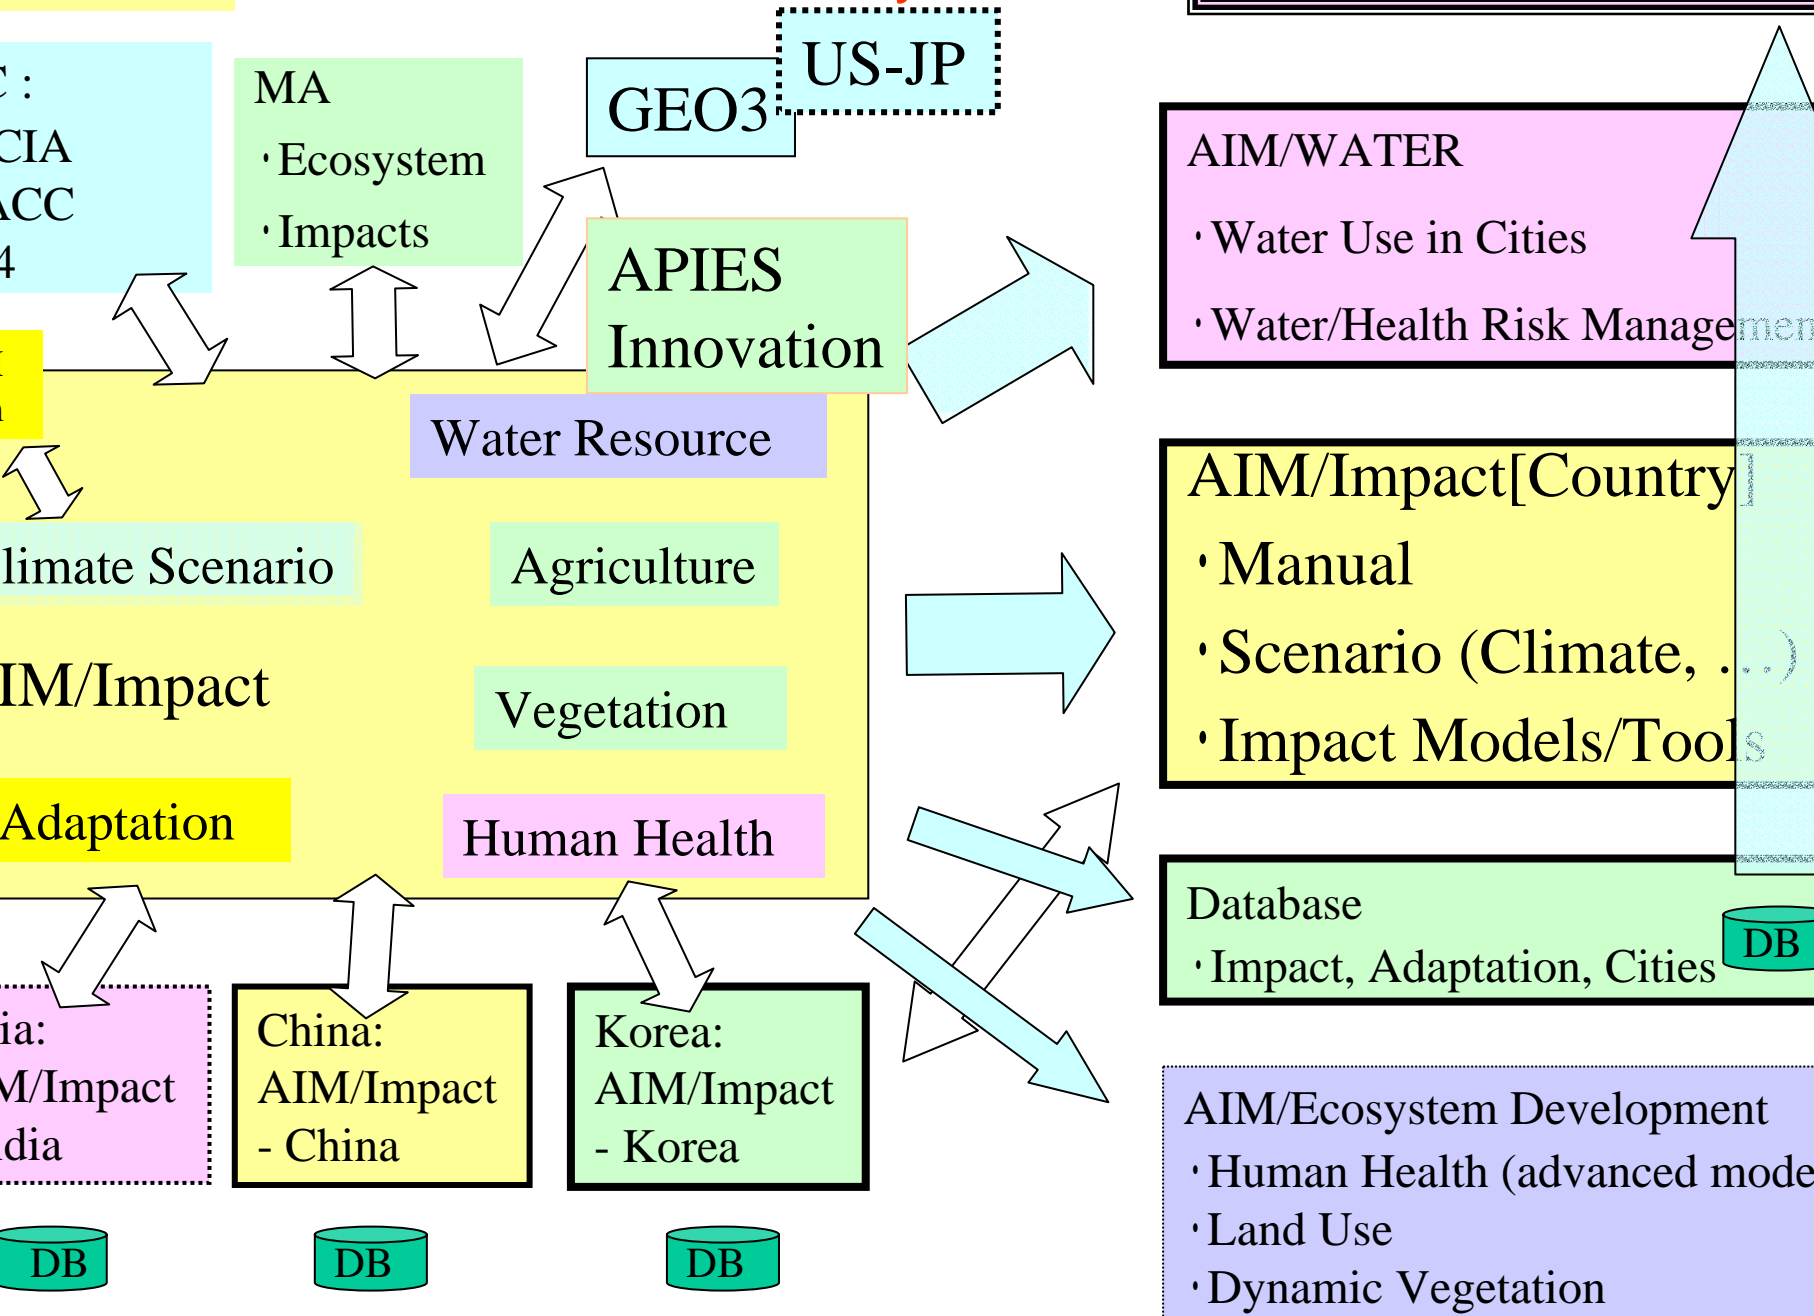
C :
CIA
ACC
4

MA
・Ecosystem
・Impacts

GEO3

US-JP

APIES
Innovation

AIM/WATER
・Water Use in Cities
・Water/Health Risk Management

Water Resource

Climate Scenario

Agriculture

AIM/Impact

Vegetation

Adaptation

Human Health

AIM/Impact[Country]
・Manual
・Scenario (Climate, ...)
・Impact Models/Tools

Database
・Impact, Adaptation, Cities

DB

ia:
M/Impact
dia

China:
AIM/Impact
- China

Korea:
AIM/Impact
- Korea

AIM/Ecosystem Development
・Human Health (advanced mode
・Land Use
・Dynamic Vegetation

DB

DB

DB